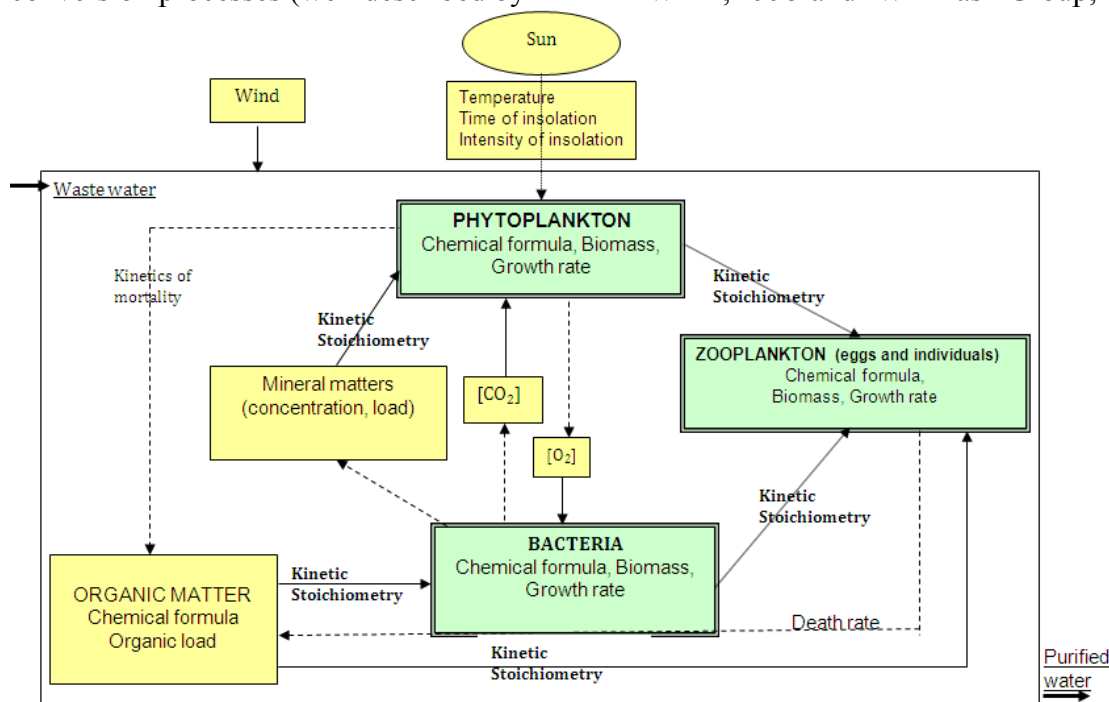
Sun

Wind

Temperature
Time of insolation
Intensity of insolation

Waste water

PHYTOPLANKTON
Chemical formula, Biomass, Growth rate

Kinetics of mortality

Kinetic Stoichiometry

Kinetic Stoichiometry

ZOOPLANKTON (eggs and individuals)
Chemical formula, Biomass, Growth rate

Mineral matters (concentration, load)

$[CO_2]$

$[O_2]$

Kinetic Stoichiometry

BACTERIA
Chemical formula, Biomass, Growth rate

ORGANIC MATTER
Chemical formula
Organic load

Kinetic Stoichiometry

Death rate

Kinetic Stoichiometry

Purified water